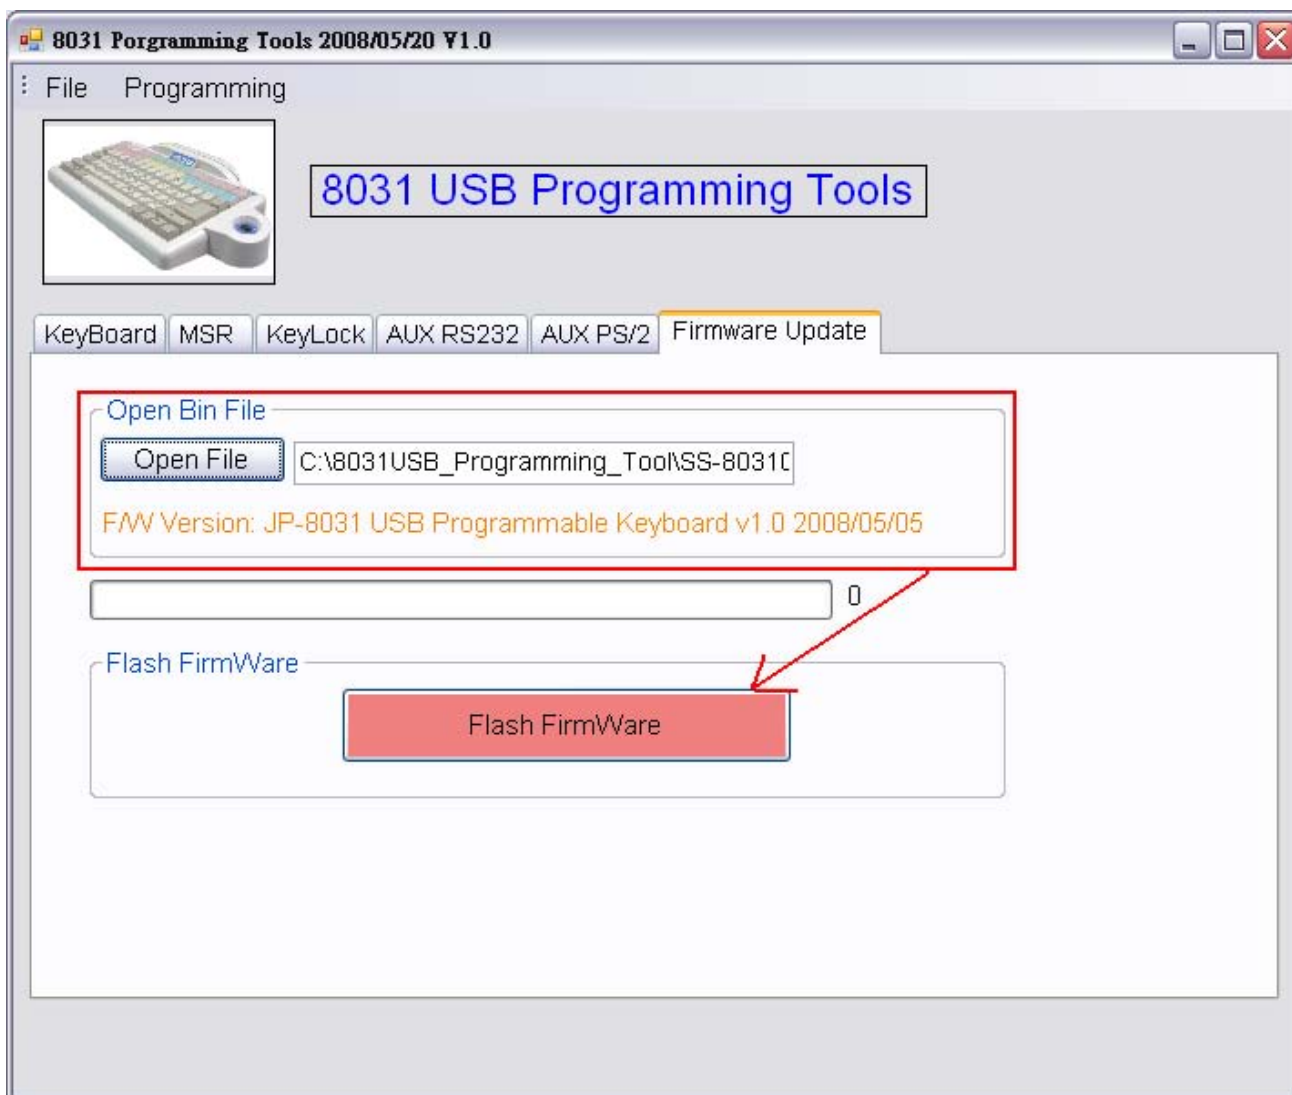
8031 Porgramming Tools 2008/05/20 V1.0

File Programming

8031 USB Programming Tools

KeyBoard MSR KeyLock AUX RS232 AUX PS/2 Firmware Update

Open Bin File

Open File C:\8031USB_Programming_Tool\SS-8031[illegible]

F/W Version: JP-8031 USB Programmable Keyboard v1.0 2008/05/05

0

Flash FirmWare

Flash FirmWare